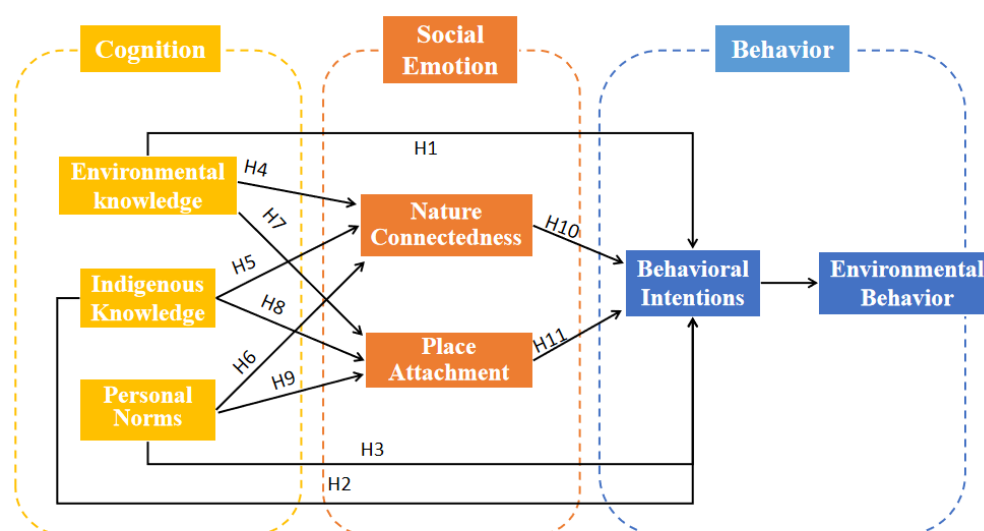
Cognition

Social Emotion

Behavior

H1

Environmental knowledge

H4

H7

Nature Connectedness

H10

H5

Indigenous Knowledge

H8

Behavioral Intentions

Environmental Behavior

H6

Place Attachment

H11

H9

Personal Norms

H3

H2